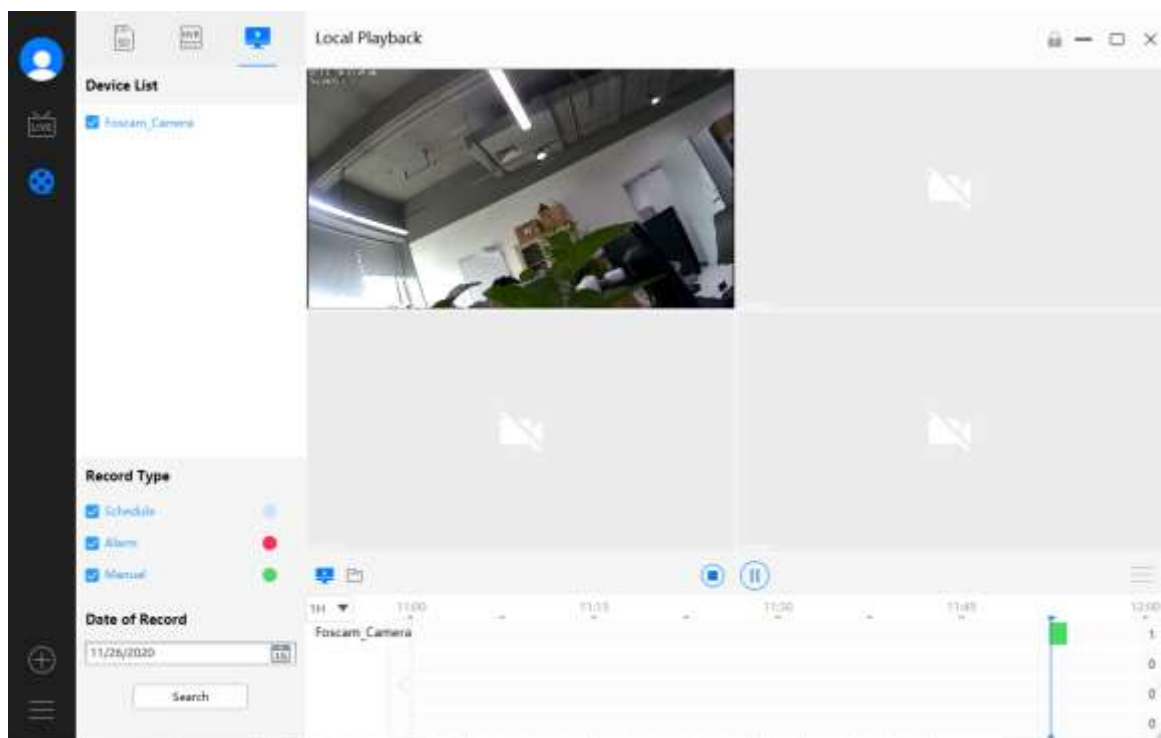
LIVE

SD

NVR

Device List

Foscam_Camera

Local Playback

Record Type

Schedule

Alarm

Manual

Date of Record

11/26/2020

16

Search

1H

11:00

11:15

11:30

11:45

12:00

Foscam_Camera

1

0

0

0